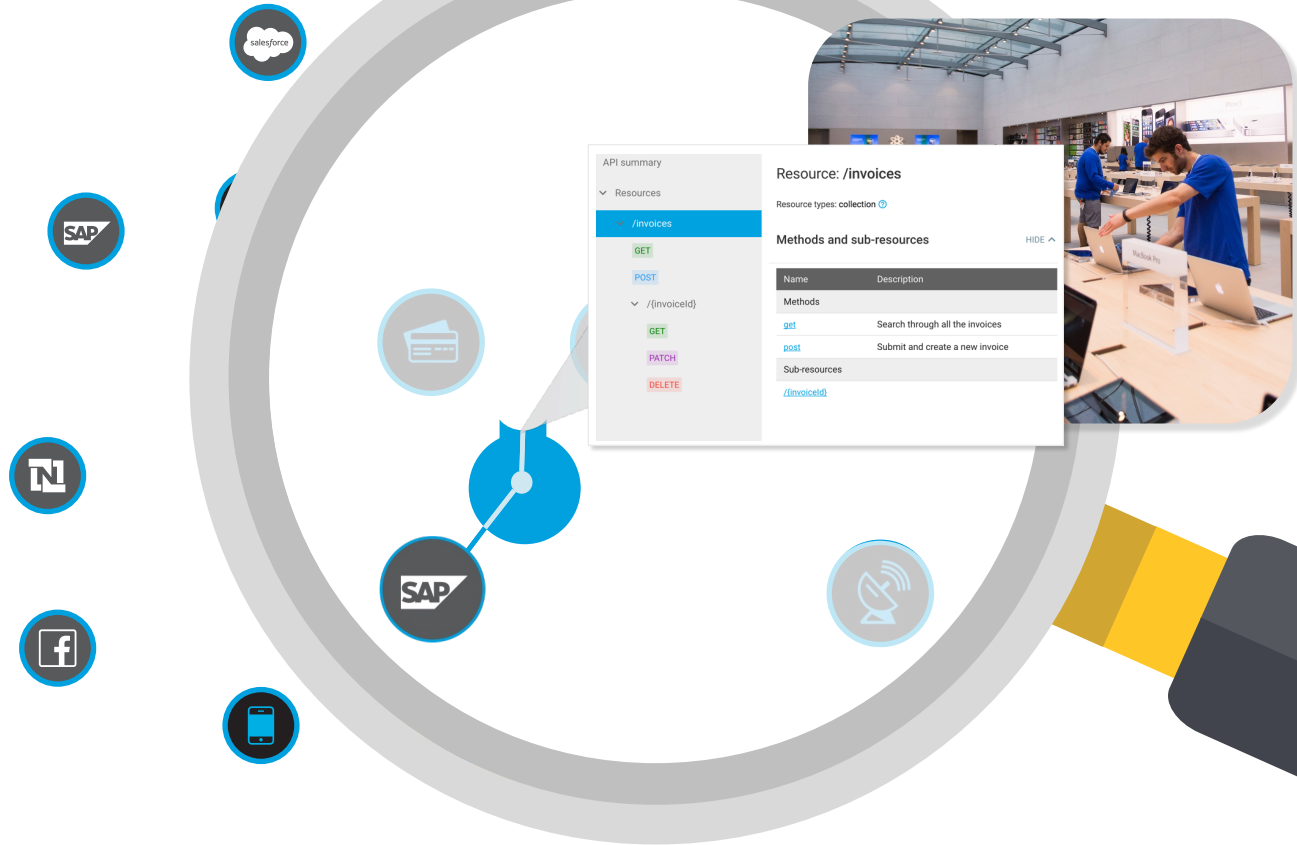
salesforce

SAP

N

f

API summary

Resources

/invoices

GET

POST

/{invoiceId}

GET

PATCH

DELETE

Resource: /invoices

Resource types: collection

Methods and sub-resources

HIDE

| Name | Description |
|---|---|
| Methods | |
| get | Search through all the invoices |
| post | Submit and create a new invoice |
| Sub-resources | |
| /{invoiceId} | |

SAP